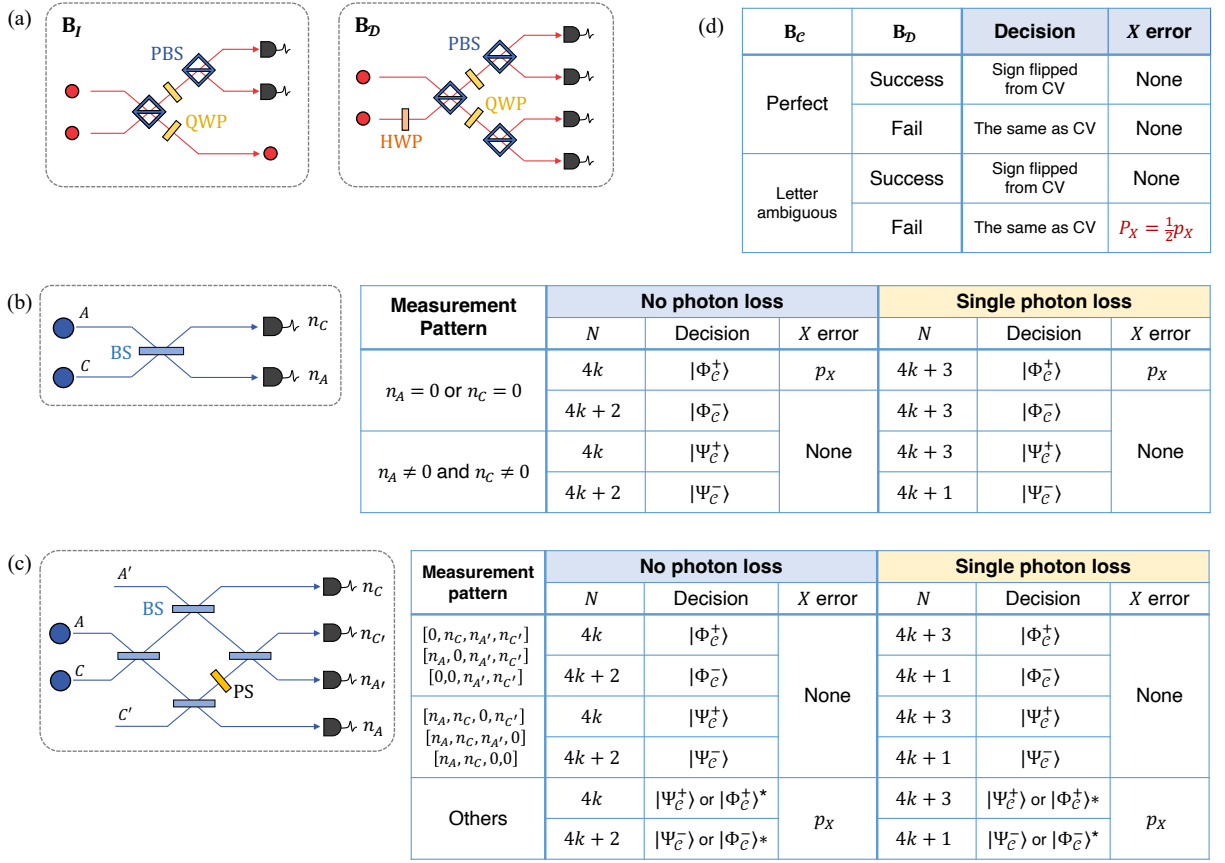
(a)

$\mathbf{B}_{\mathcal{I}}$

PBS

QWP

$\mathbf{B}_{\mathcal{D}}$

PBS

QWP

HWP

(d)

| $\mathbf{B}_{\mathcal{C}}$ | $\mathbf{B}_{\mathcal{D}}$ | Decision | $X$ error |
|---|---|---|---|
| Perfect | Success | Sign flipped from CV | None |
| | Fail | The same as CV | None |
| Letter ambiguous | Success | Sign flipped from CV | None |
| | Fail | The same as CV | $P_X = \frac{1}{2}p_X$ |

(b)

$A$

$C$

BS

$n_C$

$n_A$

| Measurement Pattern | No photon loss $N$ | Decision | $X$ error | Single photon loss $N$ | Decision | $X$ error |
|---|---|---|---|---|---|---|
| $n_A = 0$ or $n_C = 0$ | $4k$ | $\|\Phi_{\mathcal{C}}^{+}\rangle$ | $p_X$ | $4k+3$ | $\|\Phi_{\mathcal{C}}^{+}\rangle$ | $p_X$ |
| | $4k+2$ | $\|\Phi_{\mathcal{C}}^{-}\rangle$ | None | $4k+3$ | $\|\Phi_{\mathcal{C}}^{-}\rangle$ | None |
| $n_A \neq 0$ and $n_C \neq 0$ | $4k$ | $\|\Psi_{\mathcal{C}}^{+}\rangle$ | | $4k+3$ | $\|\Psi_{\mathcal{C}}^{+}\rangle$ | |
| | $4k+2$ | $\|\Psi_{\mathcal{C}}^{-}\rangle$ | | $4k+1$ | $\|\Psi_{\mathcal{C}}^{-}\rangle$ | |

(c)

$A'$

BS

$A$

$C$

PS

$C'$

$n_C$

$n_{C'}$

$n_{A'}$

$n_A$

| Measurement pattern | No photon loss $N$ | Decision | $X$ error | Single photon loss $N$ | Decision | $X$ error |
|---|---|---|---|---|---|---|
| $[0, n_C, n_{A'}, n_{C'}]$ $[n_A, 0, n_{A'}, n_{C'}]$ $[0,0, n_{A'}, n_{C'}]$ | $4k$ | $\|\Phi_{\mathcal{C}}^{+}\rangle$ | None | $4k+3$ | $\|\Phi_{\mathcal{C}}^{+}\rangle$ | None |
| | $4k+2$ | $\|\Phi_{\mathcal{C}}^{-}\rangle$ | | $4k+1$ | $\|\Phi_{\mathcal{C}}^{-}\rangle$ | |
| $[n_A, n_C, 0, n_{C'}]$ $[n_A, n_C, n_{A'}, 0]$ $[n_A, n_C, 0,0]$ | $4k$ | $\|\Psi_{\mathcal{C}}^{+}\rangle$ | | $4k+3$ | $\|\Psi_{\mathcal{C}}^{+}\rangle$ | |
| | $4k+2$ | $\|\Psi_{\mathcal{C}}^{-}\rangle$ | | $4k+1$ | $\|\Psi_{\mathcal{C}}^{-}\rangle$ | |
| Others | $4k$ | $\|\Psi_{\mathcal{C}}^{+}\rangle$ or $\|\Phi_{\mathcal{C}}^{+}\rangle^{*}$ | $p_X$ | $4k+3$ | $\|\Psi_{\mathcal{C}}^{+}\rangle$ or $\|\Phi_{\mathcal{C}}^{+}\rangle*$ | $p_X$ |
| | $4k+2$ | $\|\Psi_{\mathcal{C}}^{-}\rangle$ or $\|\Phi_{\mathcal{C}}^{-}\rangle*$ | | $4k+1$ | $\|\Psi_{\mathcal{C}}^{-}\rangle$ or $\|\Phi_{\mathcal{C}}^{-}\rangle^{*}$ | |